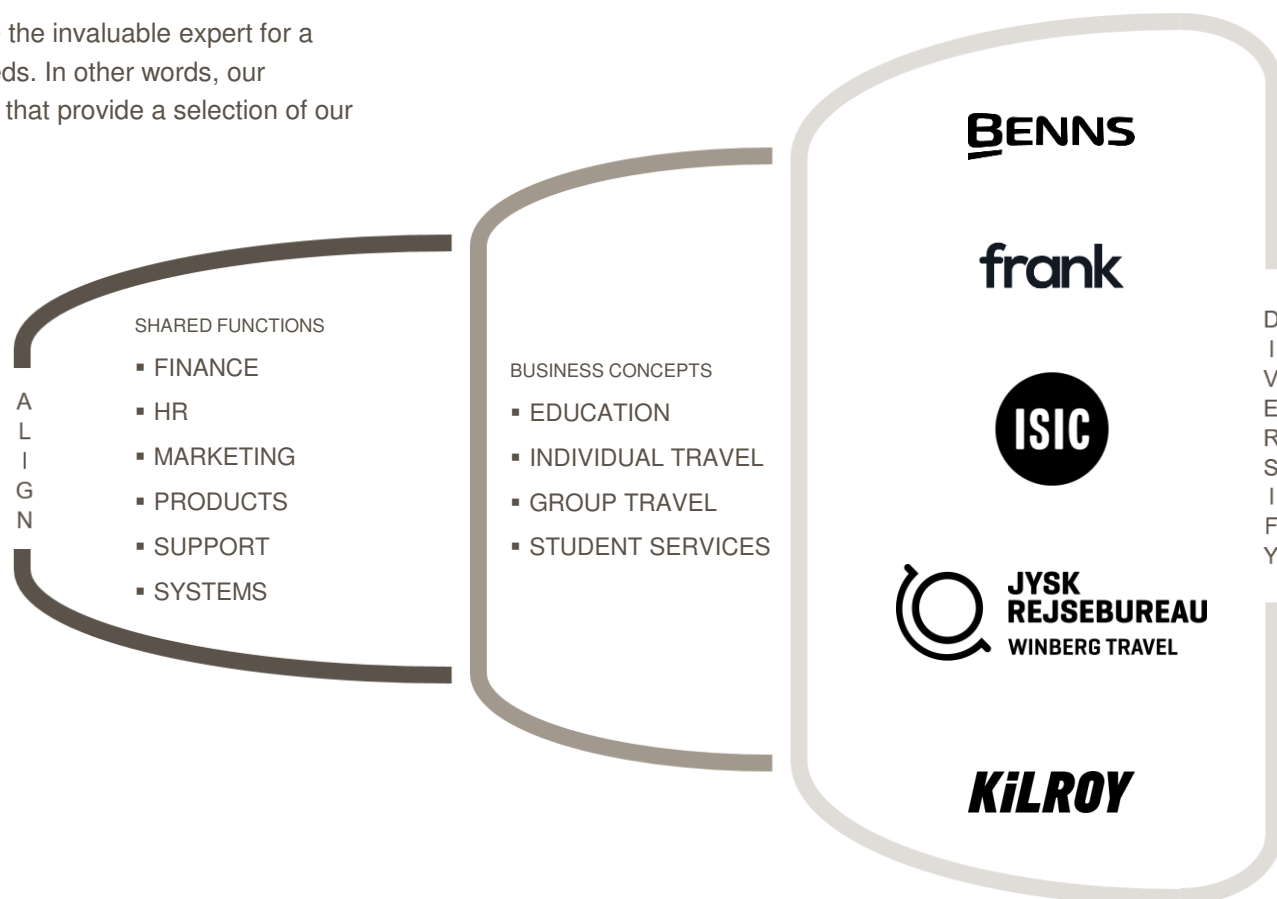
the invaluable expert for a
ds. In other words, our
that provide a selection of our

SHARED FUNCTIONS
▪ FINANCE
▪ HR
▪ MARKETING
▪ PRODUCTS
▪ SUPPORT
▪ SYSTEMS

A
L
I
G
N

BUSINESS CONCEPTS
▪ EDUCATION
▪ INDIVIDUAL TRAVEL
▪ GROUP TRAVEL
▪ STUDENT SERVICES

BENNS

frank

ISIC

JYSK
REJSEBUREAU
WINBERG TRAVEL

KiLROY

D
I
V
E
R
S
I
F
Y